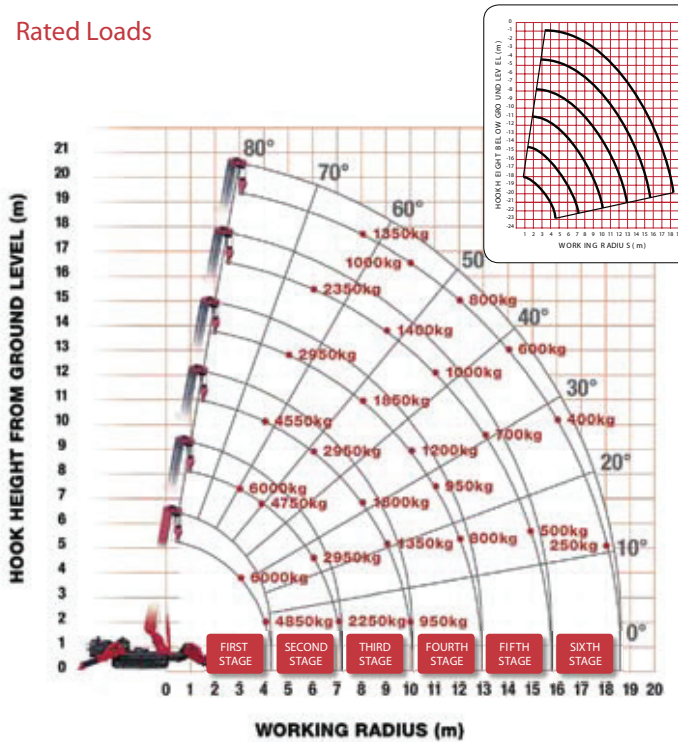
Rated Loads

HOOK HEIGHT FROM GROUND LEVEL (m)

21
20
19
18
17
16
15
14
13
12
11
10
9
8
7
6
5
4
3
2
1
0

80°
70°
60°
50
40°
30°
20°
10°
0°

1350kg
1000kg
2350kg
800kg
1400kg
600kg
2950kg
1000kg
1850kg
400kg
4550kg
700kg
2950kg
1200kg
6000kg
950kg
4750kg
3800kg
500kg
1350kg
800kg
250kg
2950kg
6000kg
4850kg
2250kg
950kg

FIRST STAGE
SECOND STAGE
THIRD STAGE
FOURTH STAGE
FIFTH STAGE
SIXTH STAGE

0 1 2 3 4 5 6 7 8 9 10 11 12 13 14 15 16 17 18 19 20

WORKING RADIUS (m)

HOOK HEIGHT BELOW GROUND LEVEL (m)

0
-1
-2
-3
-4
-5
-6
-7
-8
-9
-10
-11
-12
-13
-14
-15
-16
-17
-18
-19
-20
-21
-22
-23
-24

1 2 3 4 5 6 7 8 9 10 11 12 13 14 15 16 17 18

WORKING RADIUS (m)